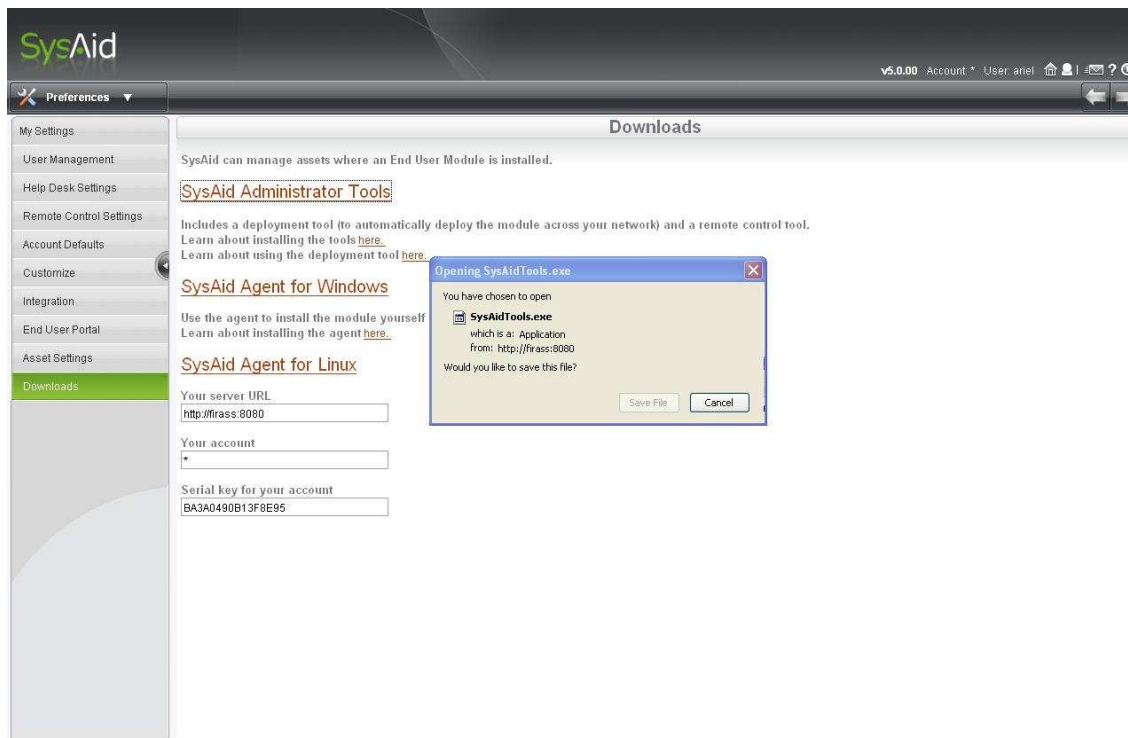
SysAid

v5.0.00 Account: * User: ariel

Preferences ▼

My Settings
User Management
Help Desk Settings
Remote Control Settings
Account Defaults
Customize
Integration
End User Portal
Asset Settings
Downloads

Downloads

SysAid can manage assets where an End User Module is installed.

SysAid Administrator Tools

Includes a deployment tool (to automatically deploy the module across your network) and a remote control tool.
Learn about installing the tools here.
Learn about using the deployment tool here.

SysAid Agent for Windows

Use the agent to install the module yourself
Learn about installing the agent here.

SysAid Agent for Linux

Your server URL
http://firass:8080

Your account
*

Serial key for your account
BA3A0490B13F8E95

Opening SysAidTools.exe

You have chosen to open

SysAidTools.exe
which is a: Application
from: http://firass:8080

Would you like to save this file?

Save File Cancel